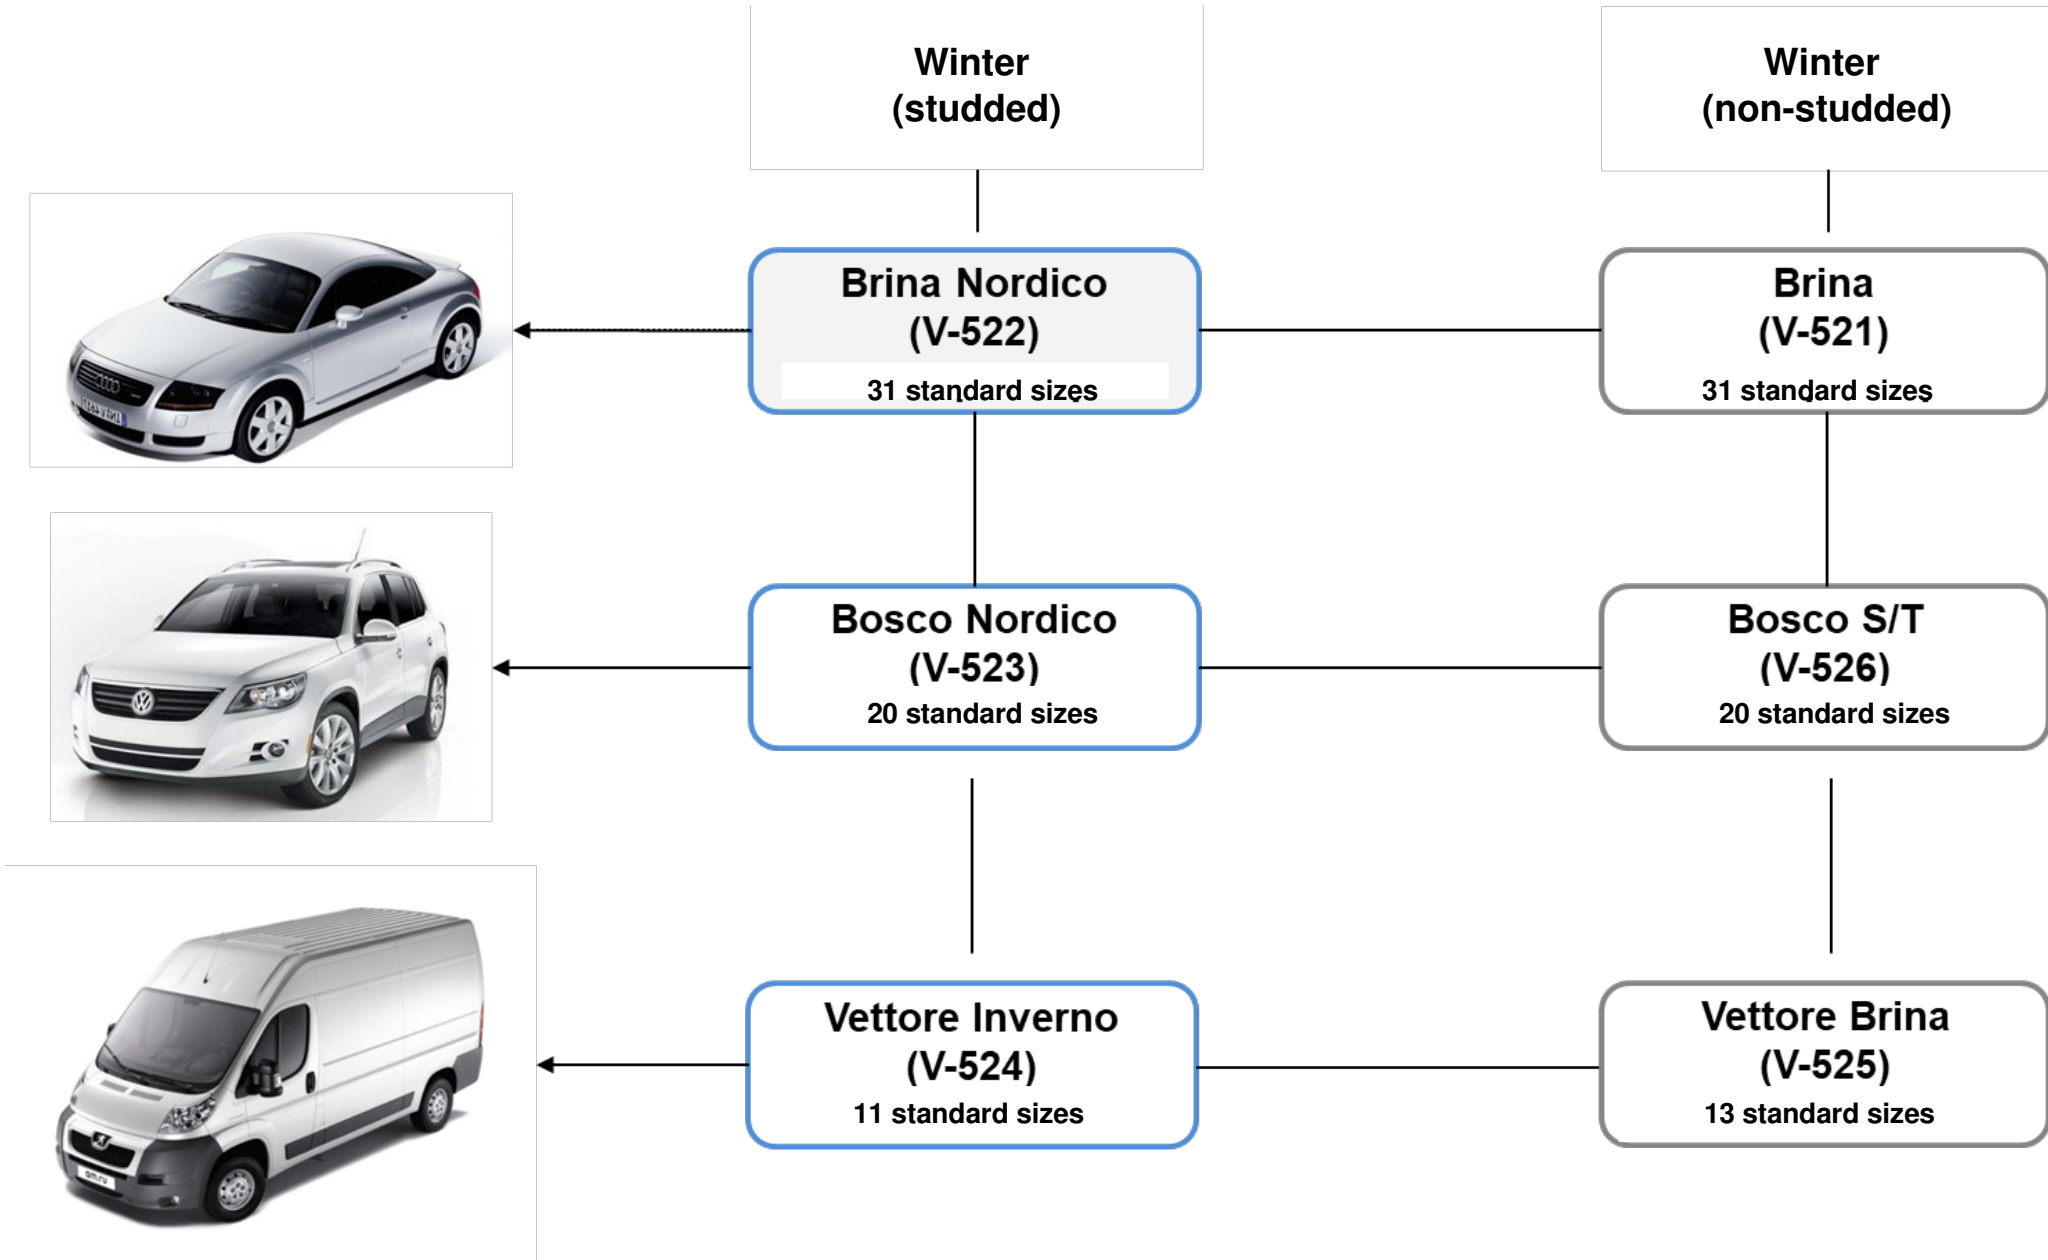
Winter
(studded)

Winter
(non-studded)

Brina Nordico
(V-522)
31 standard sizes

Brina
(V-521)
31 standard sizes

Bosco Nordico
(V-523)
20 standard sizes

Bosco S/T
(V-526)
20 standard sizes

Vettore Inverno
(V-524)
11 standard sizes

Vettore Brina
(V-525)
13 standard sizes